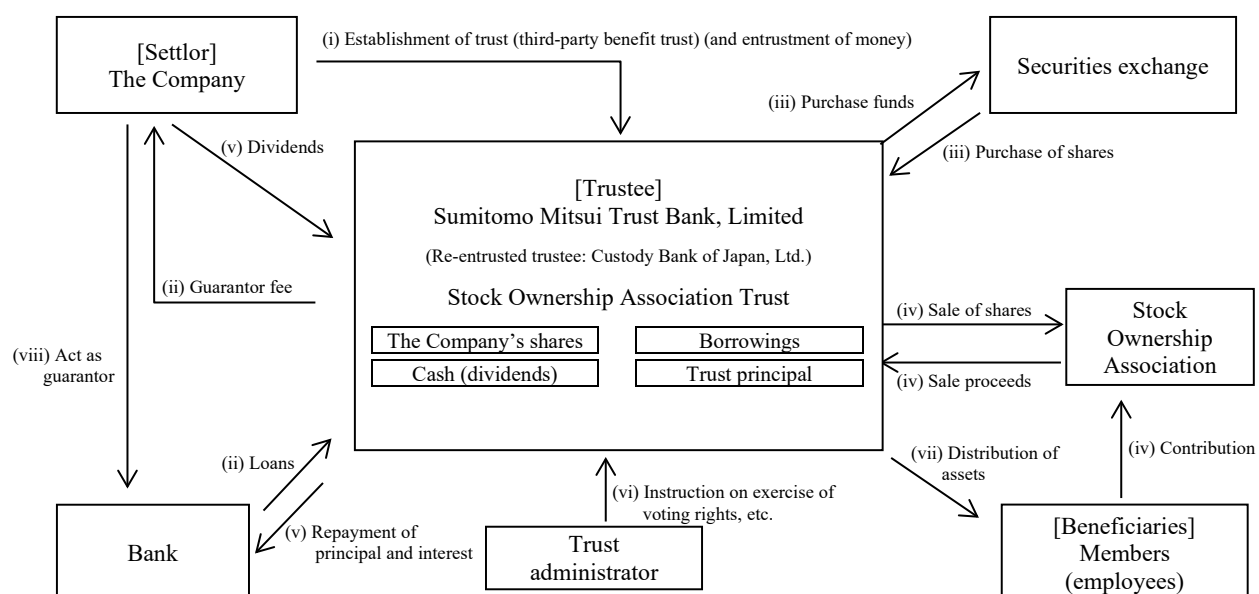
[Settlor]
The Company

(i) Establishment of trust (third-party benefit trust) (and entrustment of money)

Securities exchange

(iii) Purchase funds

(iii) Purchase of shares

(v) Dividends

[Trustee]
Sumitomo Mitsui Trust Bank, Limited

(Re-entrusted trustee: Custody Bank of Japan, Ltd.)

Stock Ownership Association Trust

The Company's shares

Borrowings

Cash (dividends)

Trust principal

(ii) Guarantor fee

(iv) Sale of shares

Stock Ownership Association

(iv) Sale proceeds

(viii) Act as guarantor

(ii) Loans

(v) Repayment of principal and interest

(vi) Instruction on exercise of voting rights, etc.

(vii) Distribution of assets

(iv) Contribution

Bank

Trust administrator

[Beneficiaries]
Members
(employees)